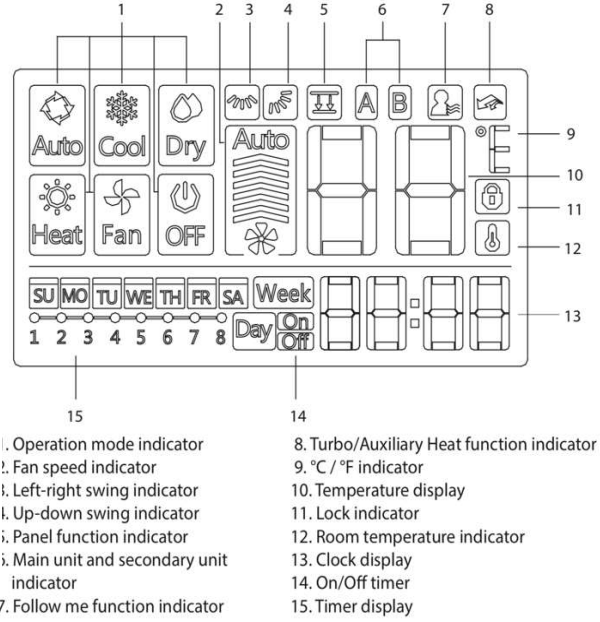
1 2 3 4 5 6 7 8

Auto Cool Dry Auto A B

°F 9

10

Heat Fan OFF

11

12

SU MO TU WE TH FR SA Week

1 2 3 4 5 6 7 8 Day On Off

13

15 14

1. Operation mode indicator
2. Fan speed indicator
3. Left-right swing indicator
4. Up-down swing indicator
5. Panel function indicator
6. Main unit and secondary unit indicator
7. Follow me function indicator

8. Turbo/Auxiliary Heat function indicator
9. °C / °F indicator
10. Temperature display
11. Lock indicator
12. Room temperature indicator
13. Clock display
14. On/Off timer
15. Timer display